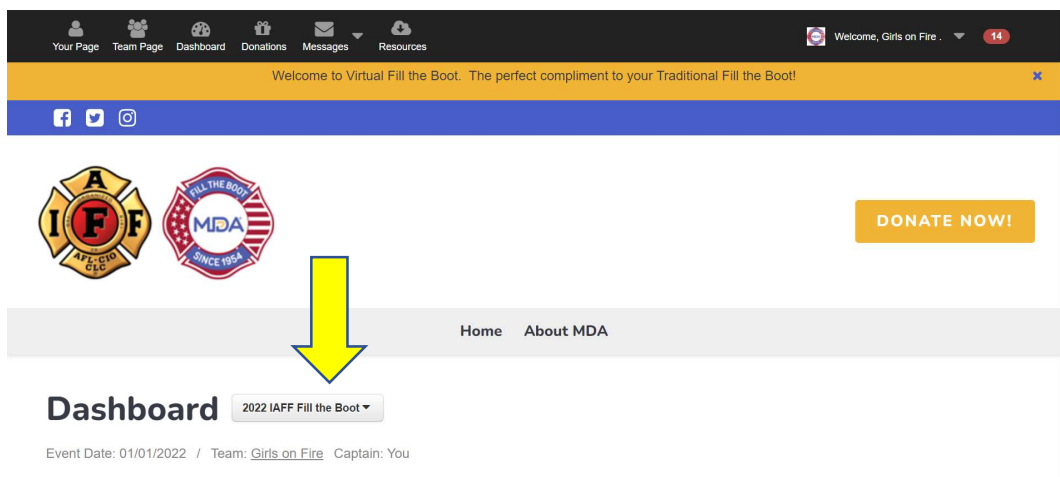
Your Page Team Page Dashboard Donations Messages Resources

Welcome, Girls on Fire . 14

Welcome to Virtual Fill the Boot. The perfect compliment to your Traditional Fill the Boot!

×

I A F F AFL-CIO CLC

FILL THE BOOT MDA SINCE 1954

DONATE NOW!

Home About MDA

Dashboard 2022 IAFF Fill the Boot

Event Date: 01/01/2022 / Team: Girls on Fire Captain: You